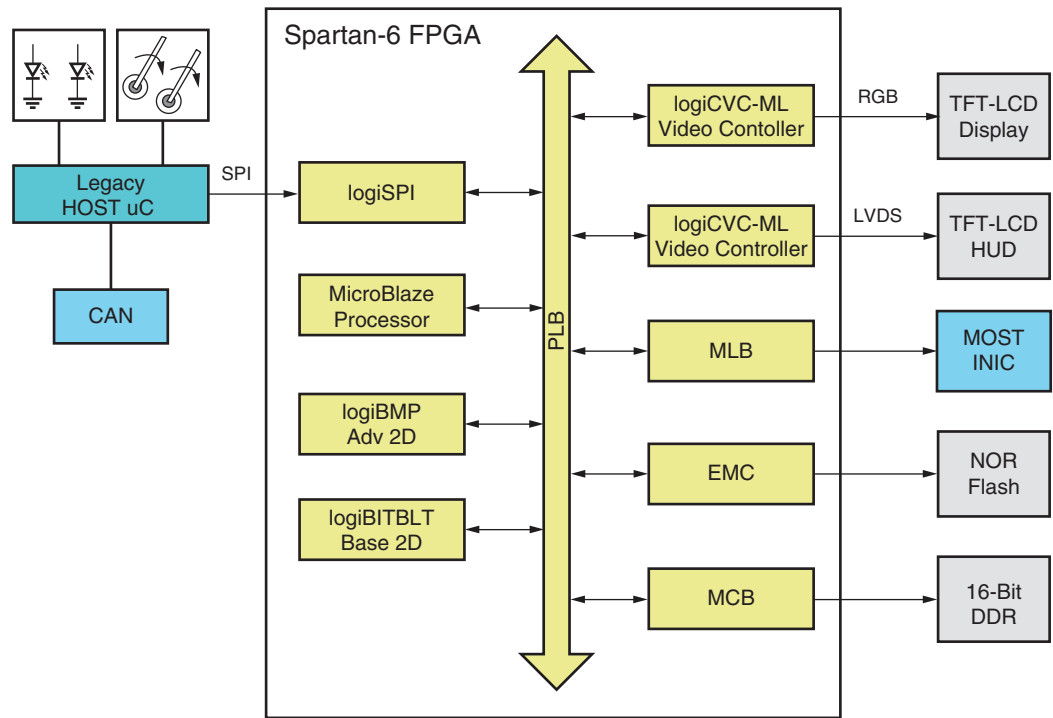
Spartan-6 FPGA

Legacy HOST uC

SPI

CAN

logiSPI

MicroBlaze Processor

logiBMP Adv 2D

logiBITBLT Base 2D

PLB

logiCVC-ML Video Contoller

RGB

TFT-LCD Display

logiCVC-ML Video Controller

LVDS

TFT-LCD HUD

MLB

MOST INIC

EMC

NOR Flash

MCB

16-Bit DDR